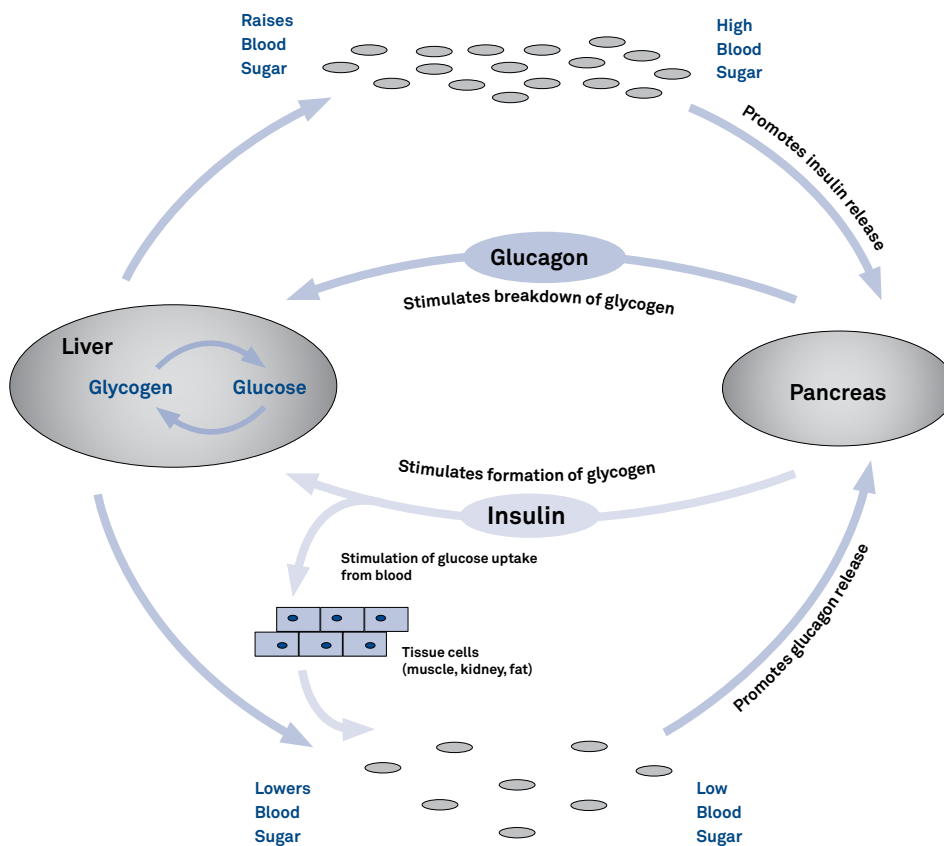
Raises Blood Sugar

High Blood Sugar

Promotes insulin release

Glucagon

Stimulates breakdown of glycogen

Liver

Glycogen

Glucose

Pancreas

Stimulates formation of glycogen

Insulin

Stimulation of glucose uptake from blood

Tissue cells (muscle, kidney, fat)

Promotes glucagon release

Lowers Blood Sugar

Low Blood Sugar